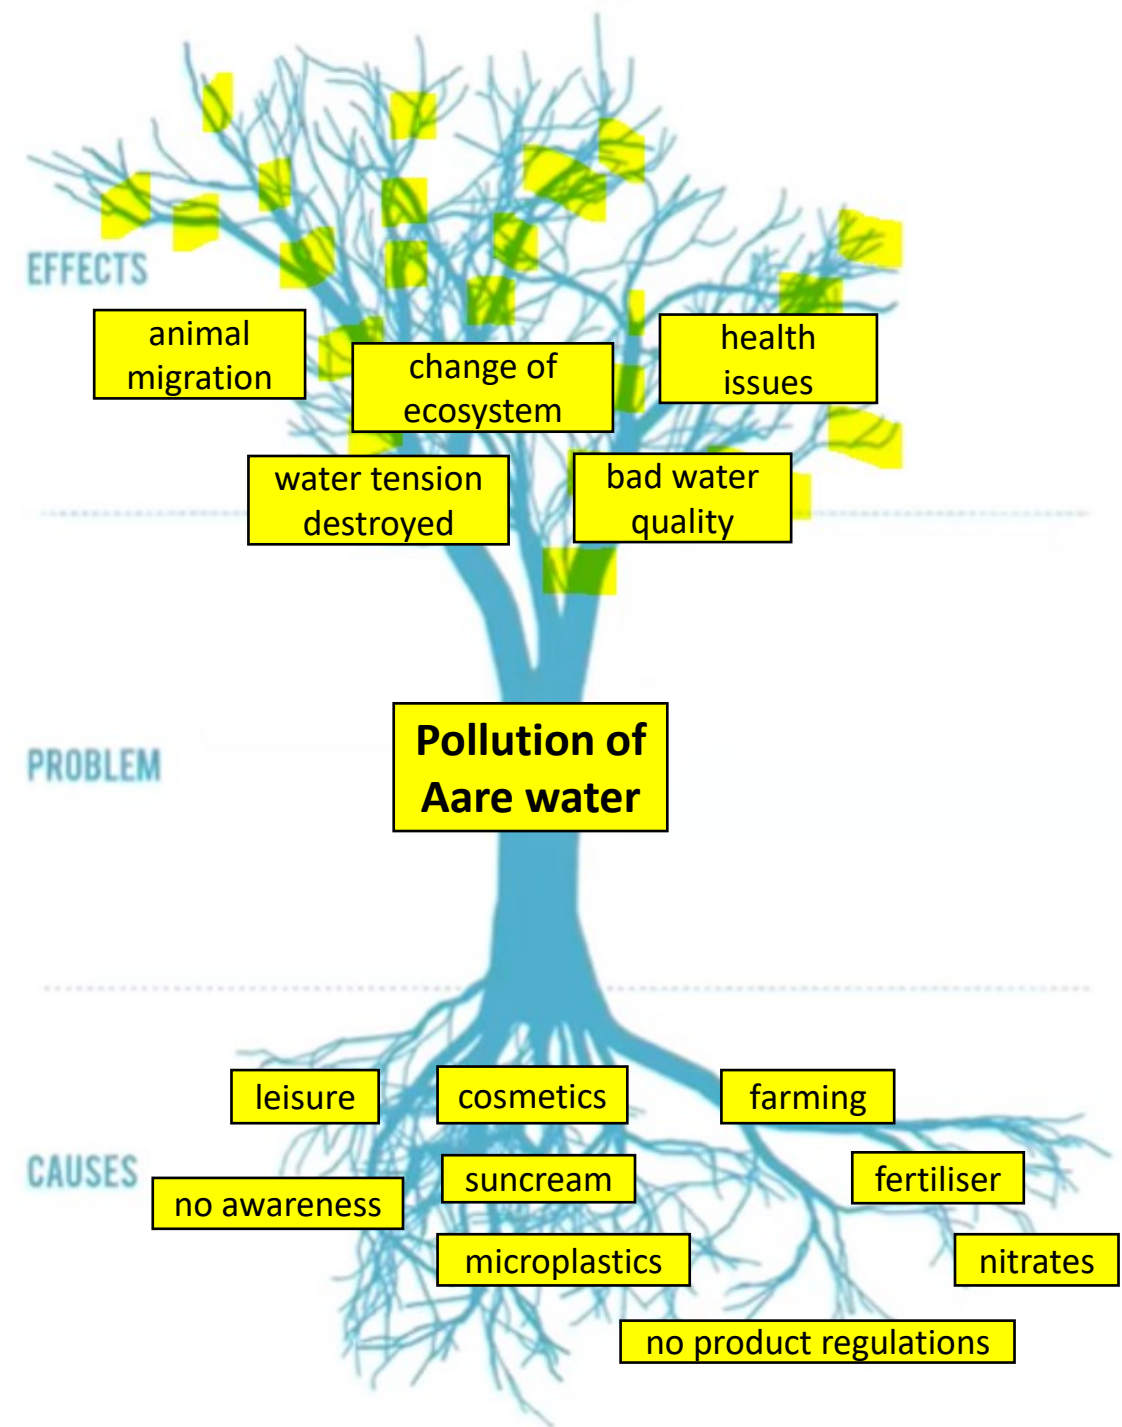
EFFECTS

animal migration

change of ecosystem

health issues

water tension destroyed

bad water quality

PROBLEM

Pollution of Aare water

CAUSES

leisure

cosmetics

farming

no awareness

suncream

fertiliser

microplastics

nitrates

no product regulations